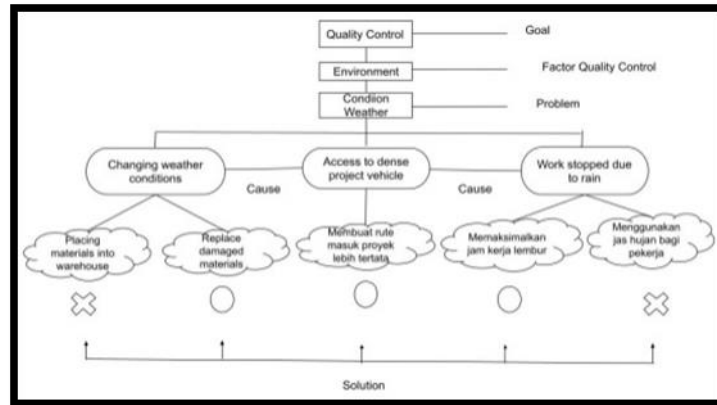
Quality Control

Goal

Environment

Factor Quality Control

Condion Weather

Problem

Changing weather conditions

Cause

Access to dense project vehicle

Cause

Work stopped due to rain

Placing materials into warehouse

Replace damaged materials

Membuat rute masuk proyek lebih tertata

Memaksimalkan jam kerja lembur

Menggunakan jas hujan bagi pekerja

Solution